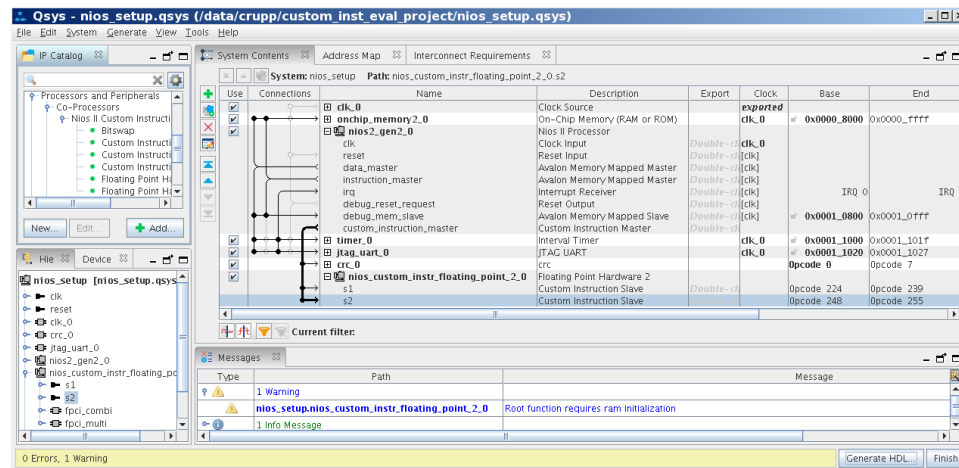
Qsys - nios_setup.qsys (/data/crupp/custom_inst_eval_project/nios_setup.qsys)

File Edit System Generate View Tools Help

IP Catalog

Processors and Peripherals
Co-Processors
Nios II Custom Instructi
Bitswap
Custom Instructi
Custom Instructi
Custom Instructi
Floating Point Ha
Floating Point Ha

New... Edit... Add...

File Device

nios_setup [nios_setup.qsys
clk
reset
clk_0
crc_0
jtag_uart_0
nios2_gen2_0
nios_custom_instr_floating_po
s1
s2
fpci_combi
fpci_multi

System Contents Address Map Interconnect Requirements

System: nios_setup Path: nios_custom_instr_floating_point_2_0.s2

| Use | Connections | Name | Description | Export | Clock | Base | End |
|---|---|---|---|---|---|---|---|
| ✔ | | clk_0 | Clock Source | | exported | | |
| ✔ | | onchip_memory2_0 | On-Chip Memory (RAM or ROM) | | clk_0 | 0x0000_8000 | 0x0000_ffff |
| ✔ | | nios2_gen2_0 | Nios II Processor | | | | |
| | | clk | Clock Input | Double-cli | clk_0 | | |
| | | reset | Reset Input | Double-cli | [clk] | | |
| | | data_master | Avalon Memory Mapped Master | Double-cli | [clk] | | |
| | | instruction_master | Avalon Memory Mapped Master | Double-cli | [clk] | | |
| | | irq | Interrupt Receiver | Double-cli | [clk] | IRQ 0 | IRQ |
| | | debug_reset_request | Reset Output | Double-cli | [clk] | | |
| | | debug_mem_slave | Avalon Memory Mapped Slave | Double-cli | [clk] | 0x0001_0800 | 0x0001_0fff |
| | | custom_instruction_master | Custom Instruction Master | Double-cli | | | |
| ✔ | | timer_0 | Interval Timer | | clk_0 | 0x0001_1000 | 0x0001_101f |
| ✔ | | jtag_uart_0 | JTAG UART | | clk_0 | 0x0001_1020 | 0x0001_1027 |
| ✔ | | crc_0 | crc | | | Opcode 0 | Opcode 7 |
| ✔ | | nios_custom_instr_floating_point_2_0 | Floating Point Hardware 2 | | | | |
| | | s1 | Custom Instruction Slave | Double-cli | | Opcode 224 | Opcode 239 |
| | | s2 | Custom Instruction Slave | | | Opcode 248 | Opcode 255 |

Current filter:

Messages

| Type | Path | Message |
|---|---|---|
| | 1 Warning | |
| | nios_setup.nios_custom_instr_floating_point_2_0 | Root function requires ram initialization |
| | 1 Info Message | |

0 Errors, 1 Warning

Generate HDL... Finish